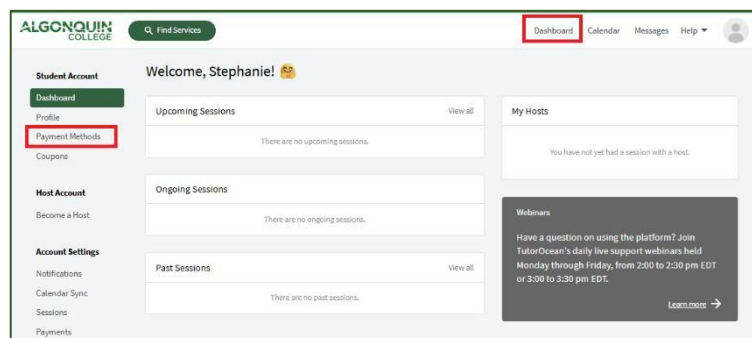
ALGONQUIN COLLEGE

Find Services

Dashboard Calendar Messages Help

Student Account

Dashboard

Profile

Payment Methods

Coupons

Host Account

Become a Host

Account Settings

Notifications

Calendar Sync

Sessions

Payments

Welcome, Stephanie! 🤗

Upcoming Sessions View all

There are no upcoming sessions.

Ongoing Sessions

There are no ongoing sessions.

Past Sessions View all

There are no past sessions.

My Hosts

You have not yet had a session with a host.

Webinars

Have a question on using the platform? Join TutorOcean's daily live support webinars held Monday through Friday, from 2:00 to 2:30 pm EDT or 3:00 to 3:30 pm EDT.

Learn more